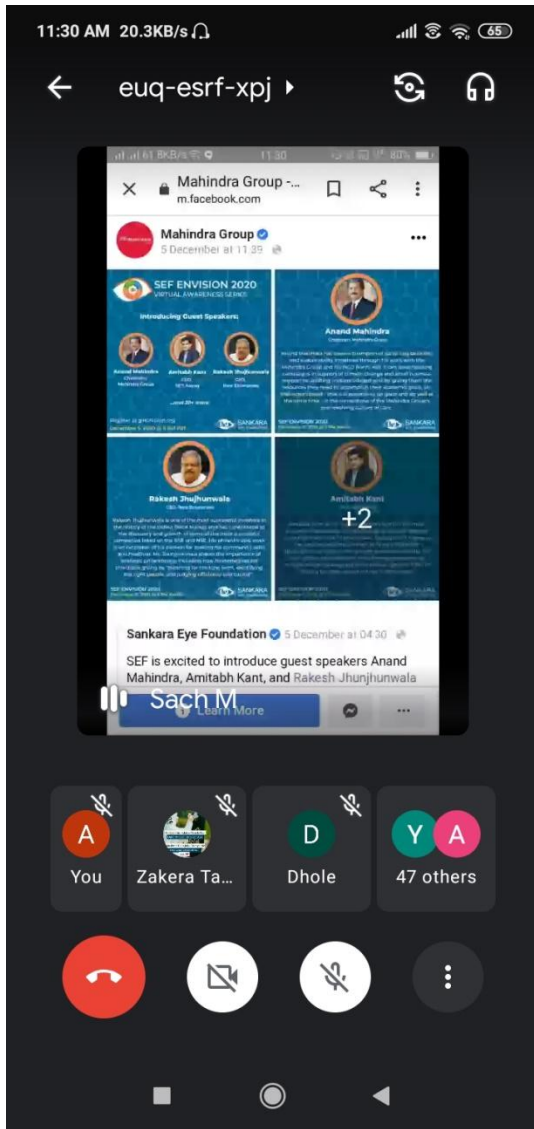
11:30 AM 20.3KB/s 65

euq-esrf-xpj

61.8KB/s 11:30 80%

Mahindra Group -...
m.facebook.com

Mahindra Group
5 December at 11:39

SEF ENVISION 2020
VIRTUAL AWARENESS SERIES
Introducing Guest Speakers:

Anand Mahindra
Amitabh Kant
Rakesh Jhujhunwala

SANKARA

Anand Mahindra

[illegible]

SANKARA

Rakesh Jhujhunwala

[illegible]

SANKARA

Amitabh Kant

+2

SANKARA

Sankara Eye Foundation 5 December at 04:30

SEF is excited to introduce guest speakers Anand Mahindra, Amitabh Kant, and Rakesh Jhunjhunwala

Sach M

Learn More

A
You

Zakera Ta...

D
Dhole

Y A
47 others